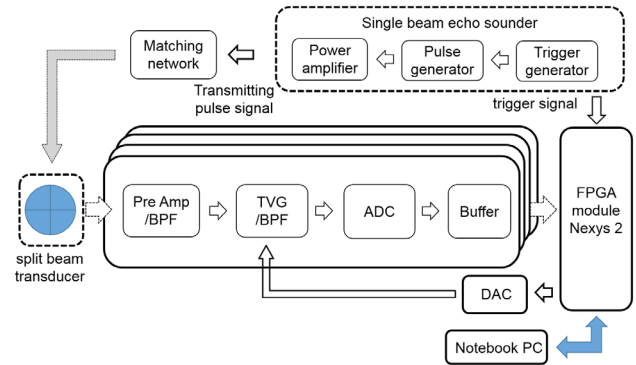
Single beam echo sounder

Trigger generator

Pulse generator

Power amplifier

Matching network

Transmitting pulse signal

trigger signal

split beam transducer

Pre Amp /BPF

TVG /BPF

ADC

Buffer

FPGA module Nexys 2

DAC

Notebook PC